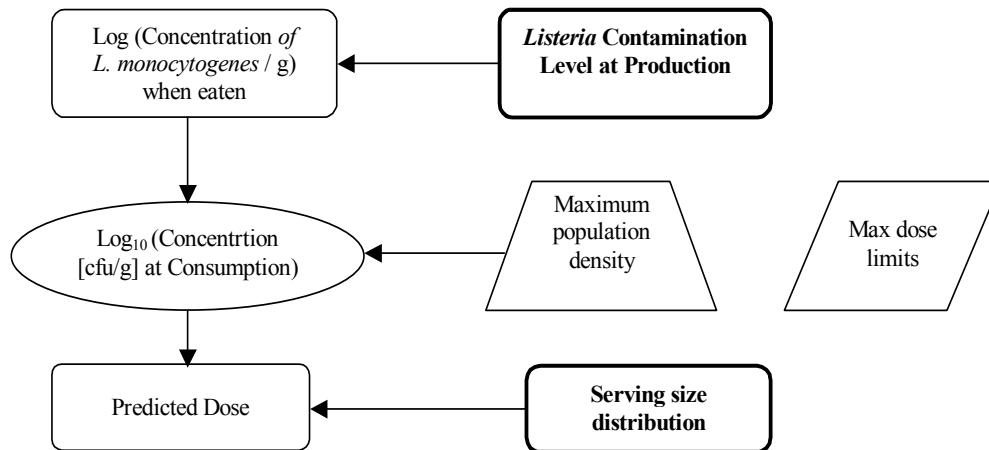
Log (Concentration *of* *L. monocytogenes* / g) when eaten

***Listeria* Contamination Level at Production**

Log$_{10}$ (Concentrtion [cfu/g] at Consumption)

Maximum population density

Max dose limits

Predicted Dose

**Serving size distribution**